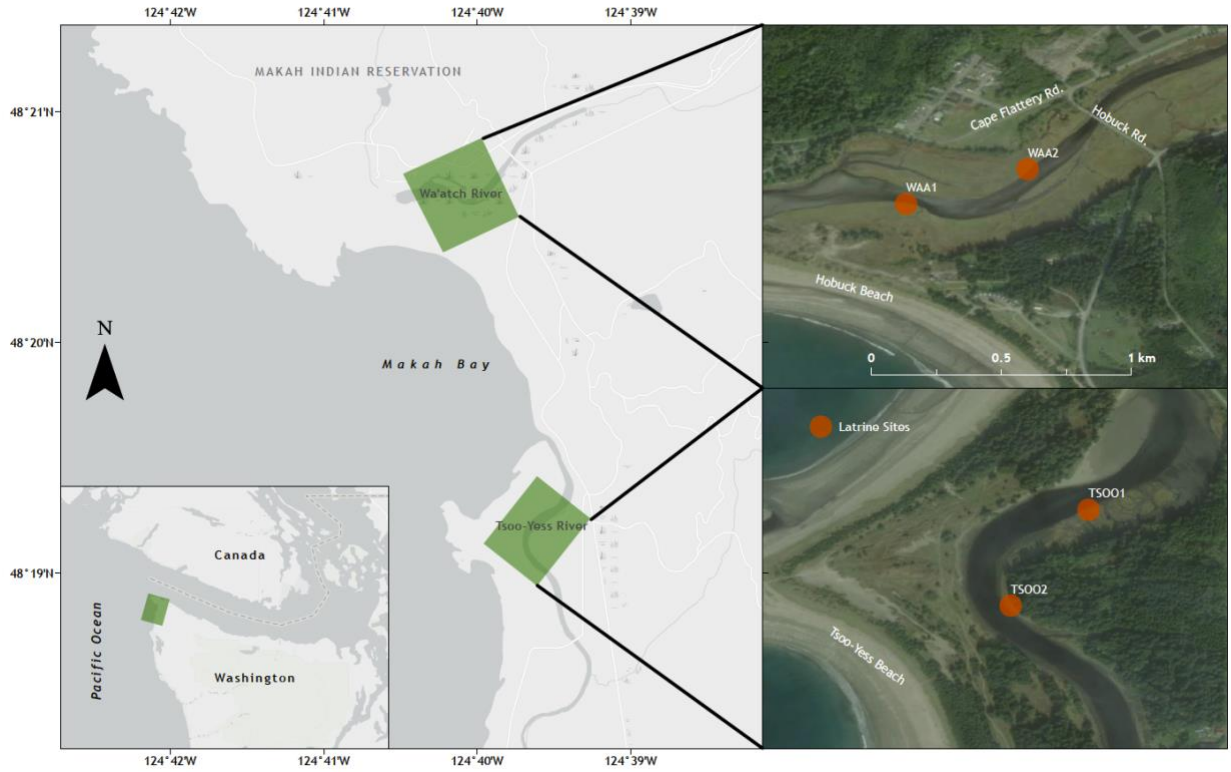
124°42'W 124°41'W 124°40'W 124°39'W

48°21'N

48°20'N

48°19'N

MAKAH INDIAN RESERVATION

Wa'atch River

N

Makah Bay

Tsoo-Yess River

Canada

Pacific Ocean

Washington

124°42'W 124°41'W 124°40'W 124°39'W

Cape Flattery Rd.

Hobuck Rd.

WAA2

WAA1

Hobuck Beach

0 0.5 1 km

Latrine Sites

TSOO1

TSOO2

Tsoo-Yess Beach